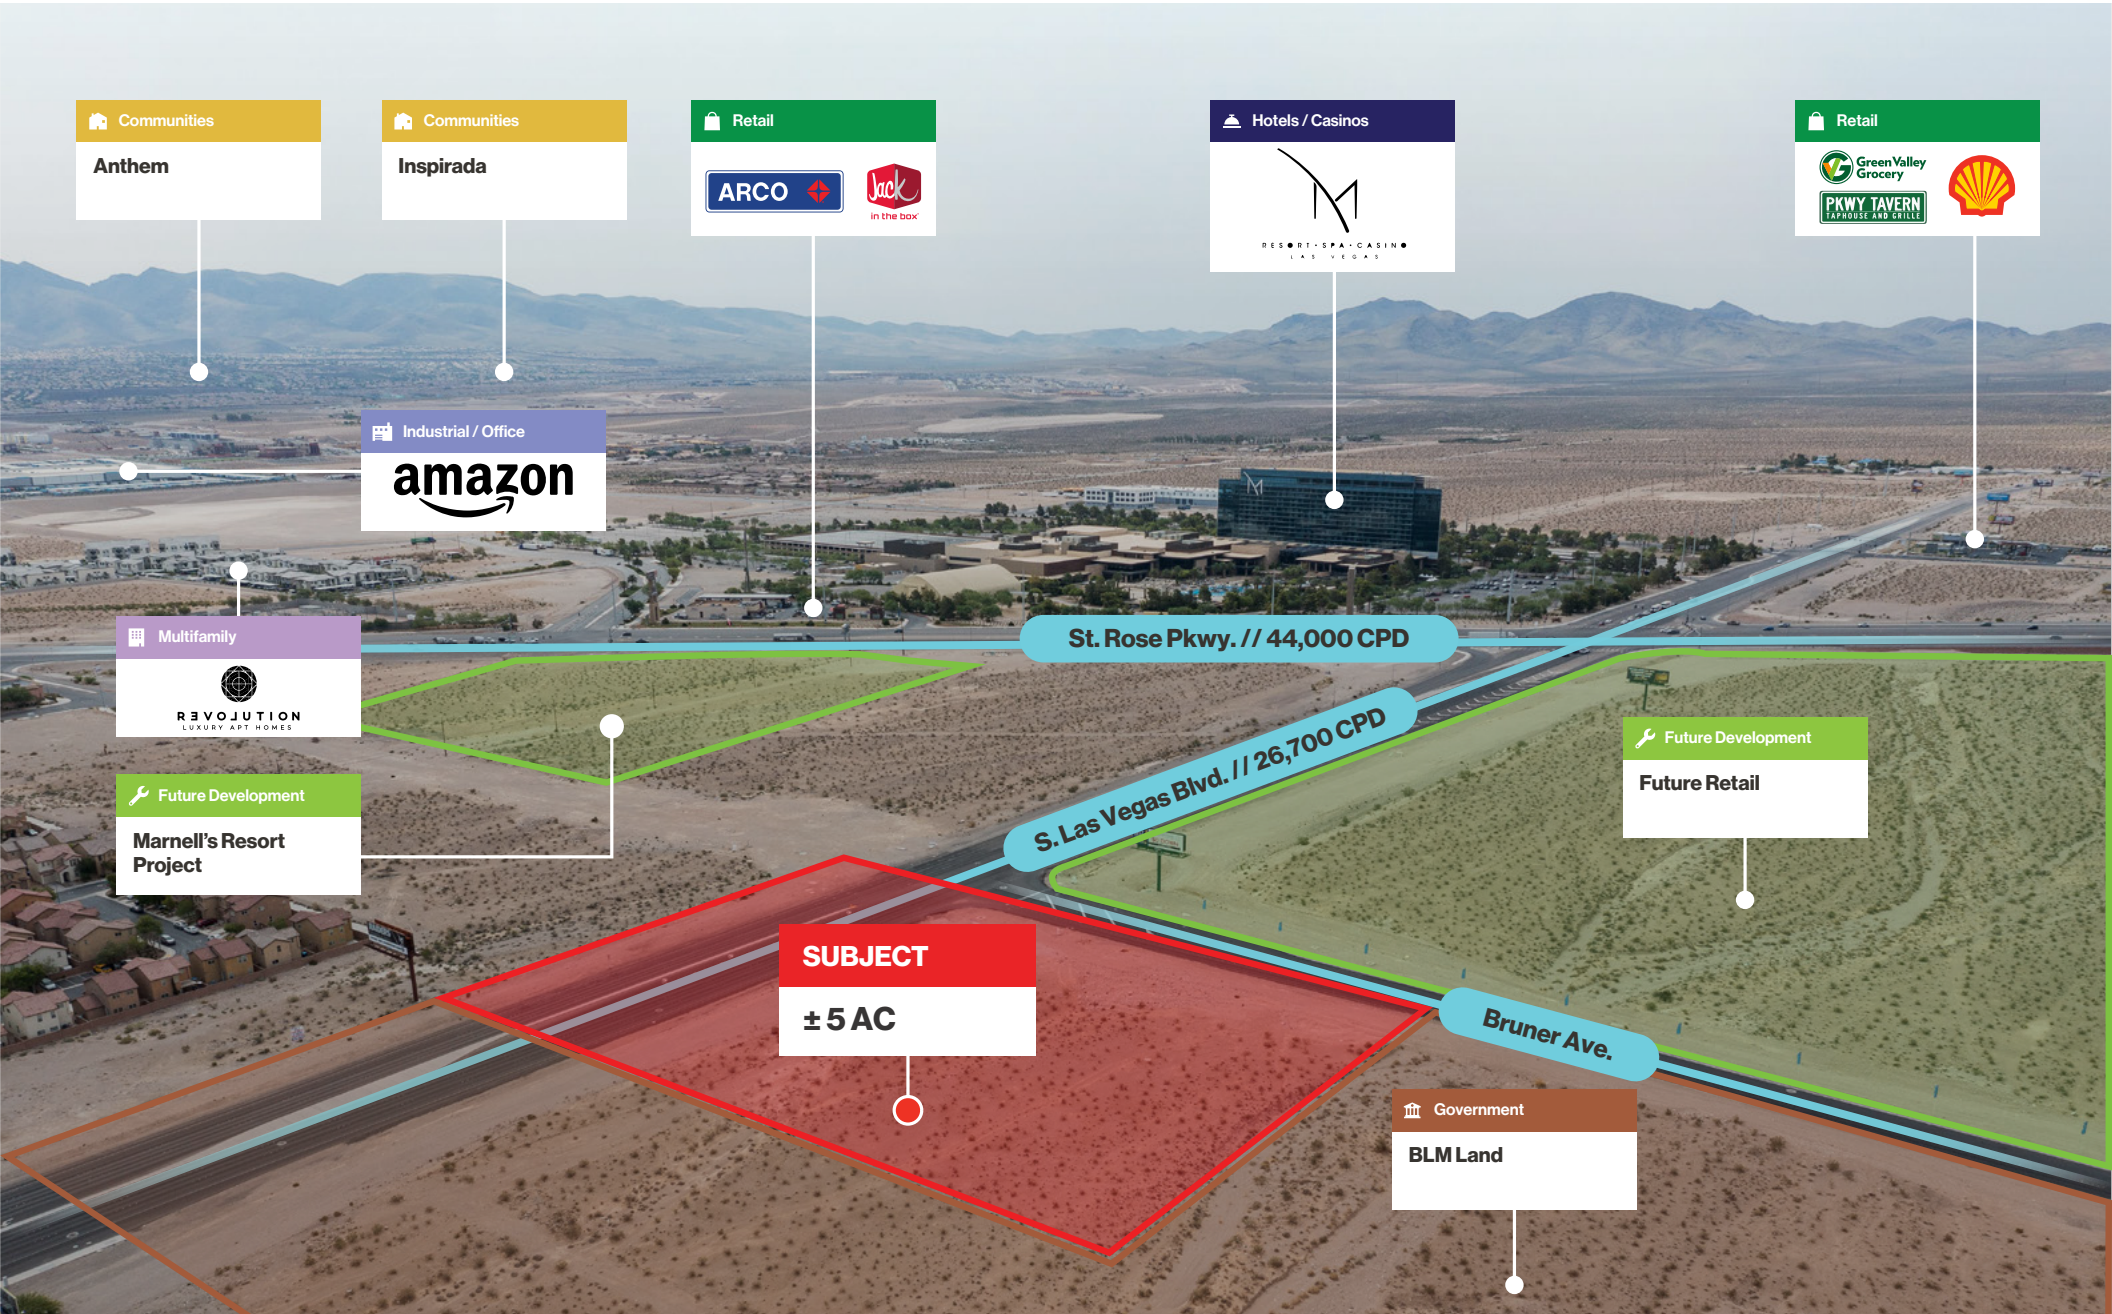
Communities
Anthem

Communities
Inspirada

Retail
ARCO
Jack in the box

Hotels / Casinos
M
RESORT · SPA · CASINO
LAS VEGAS

Retail
Green Valley Grocery
PKWY TAVERN
TAPHOUSE AND GRILLE

Industrial / Office
amazon

Multifamily
REVOLUTION
LUXURY APT HOMES

St. Rose Pkwy. // 44,000 CPD

S. Las Vegas Blvd. // 26,700 CPD

Future Development
Future Retail

Future Development
Marnell's Resort Project

SUBJECT
± 5 AC

Bruner Ave.

Government
BLM Land